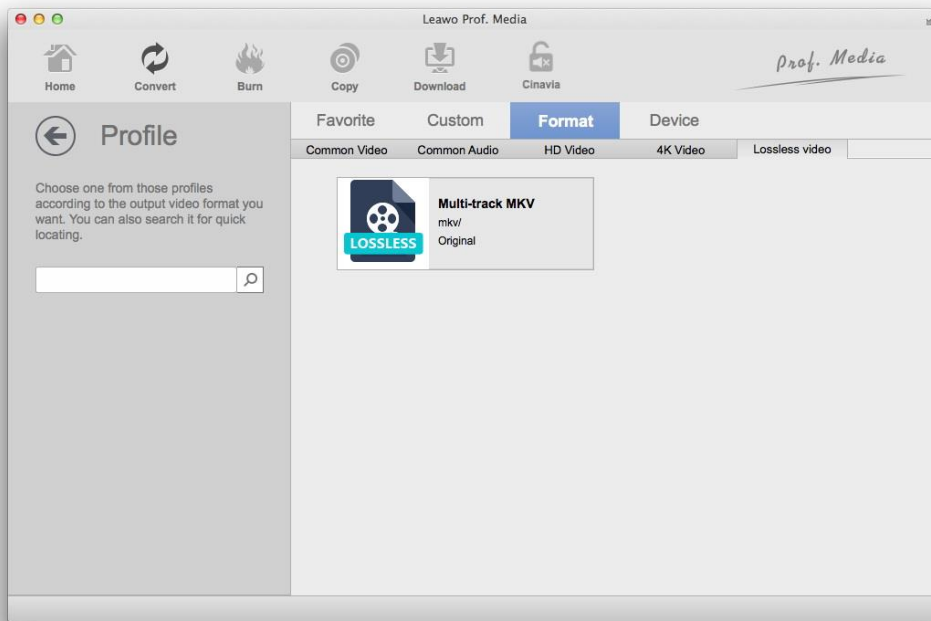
Leawo Prof. Media

Home
Convert
Burn
Copy
Download
Cinavia

Prof. Media

Profile

Choose one from those profiles according to the output video format you want. You can also search it for quick locating.

Favorite
Custom
Format
Device

Common Video
Common Audio
HD Video
4K Video
Lossless video

LOSSLESS
Multi-track MKV
mkv/
Original